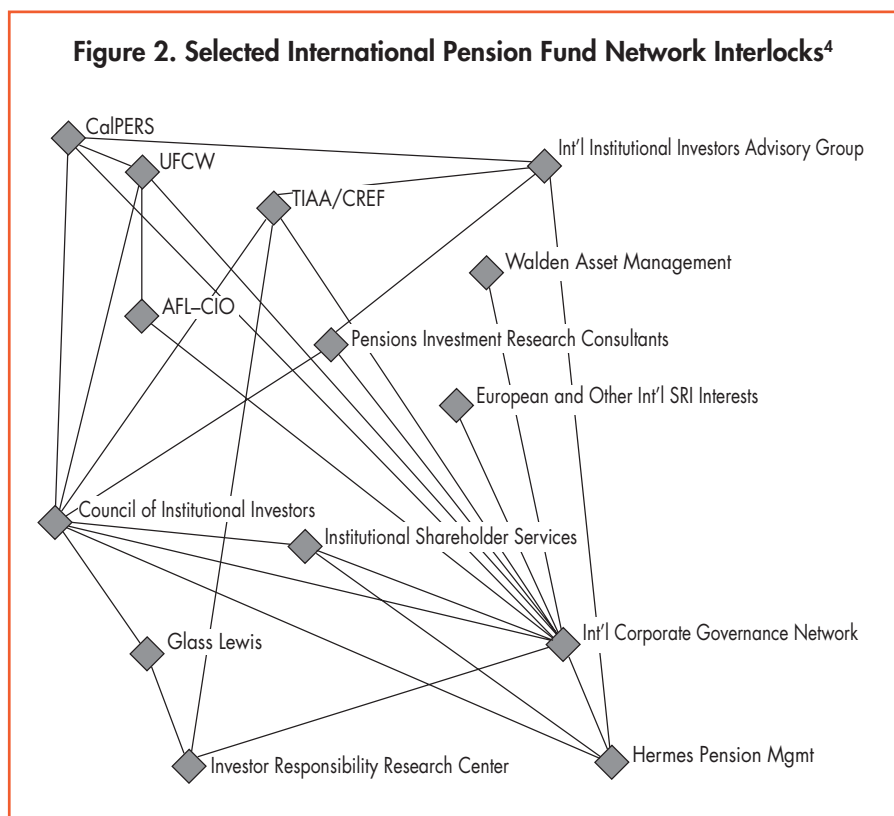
Figure 2. Selected International Pension Fund Network Interlocks$^4$

CalPERS

UFCW

TIAA/CREF

Int'l Institutional Investors Advisory Group

Walden Asset Management

AFL–CIO

Pensions Investment Research Consultants

European and Other Int'l SRI Interests

Council of Institutional Investors

Institutional Shareholder Services

Int'l Corporate Governance Network

Glass Lewis

Investor Responsibility Research Center

Hermes Pension Mgmt